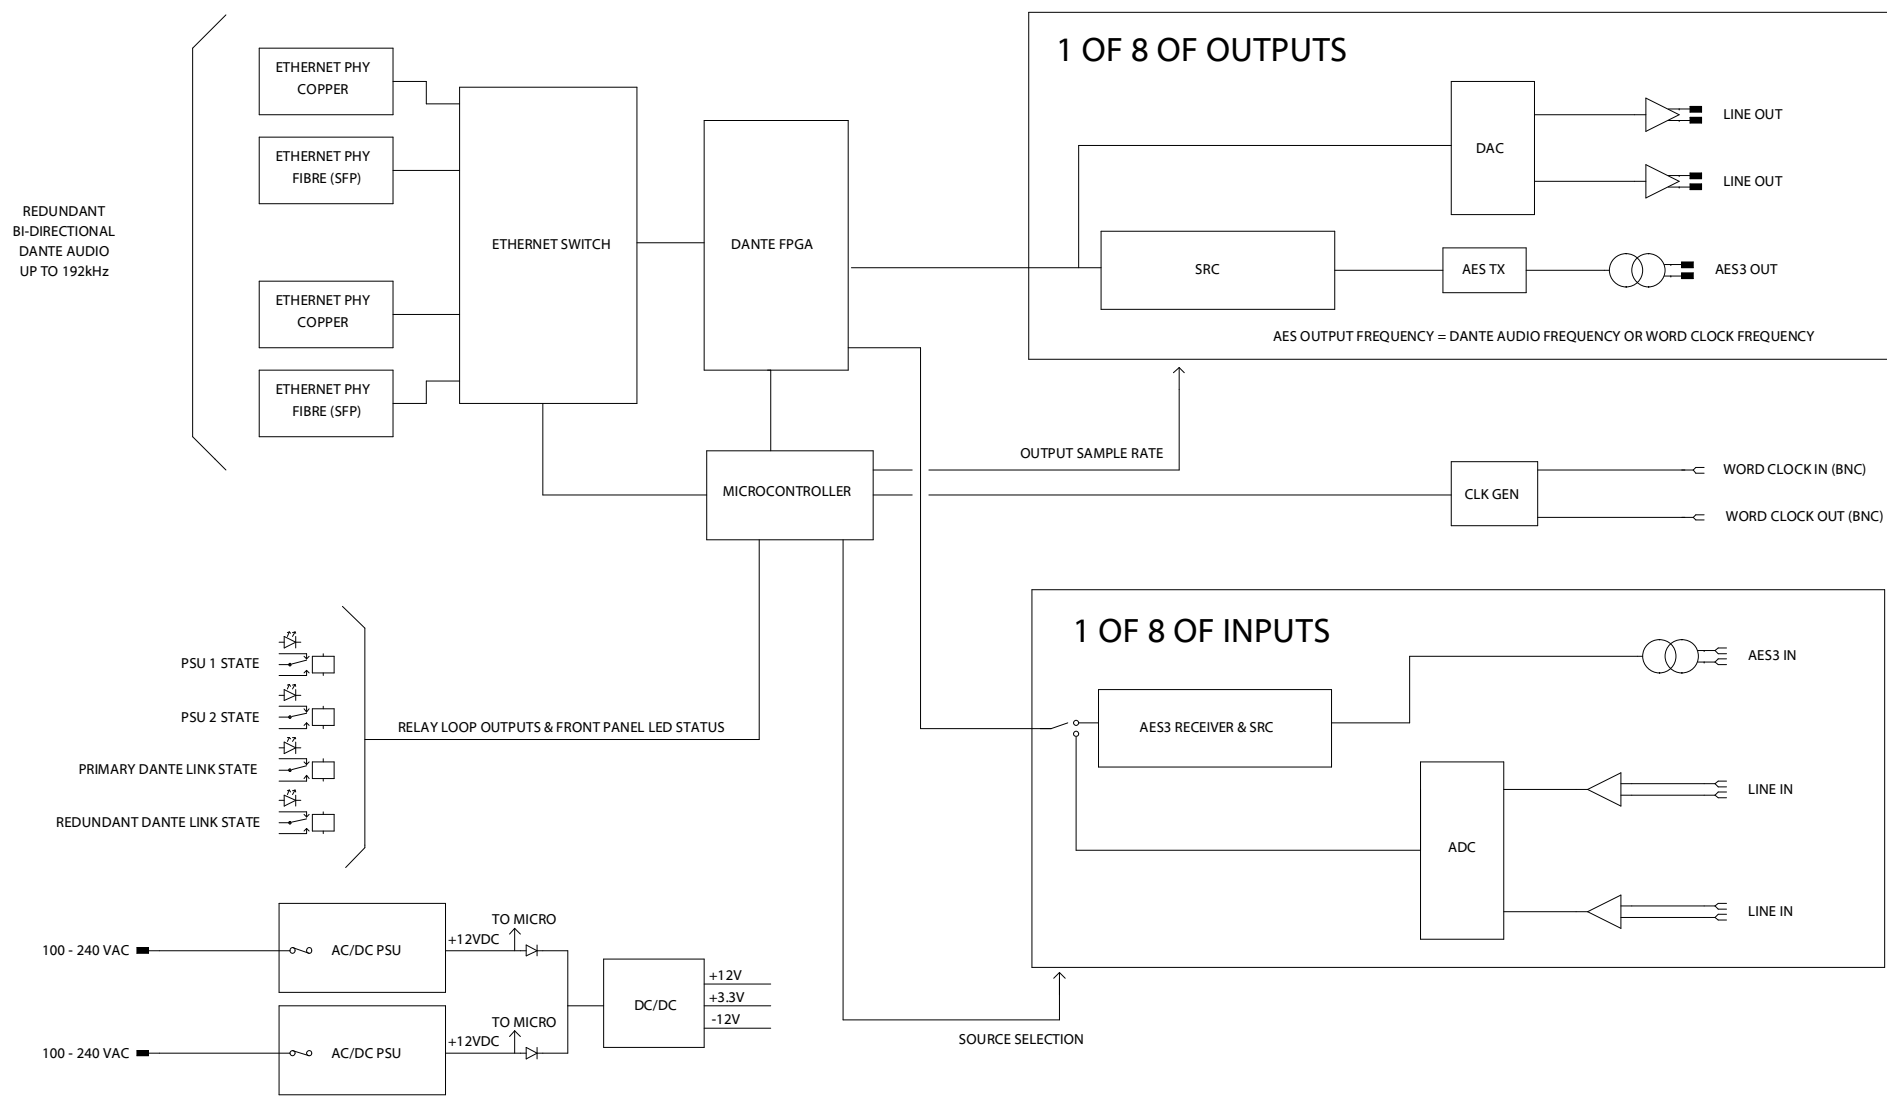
REDUNDANT
BI-DIRECTIONAL
DANTE AUDIO
UP TO 192kHz

ETHERNET PHY
COPPER

ETHERNET PHY
FIBRE (SFP)

ETHERNET PHY
COPPER

ETHERNET PHY
FIBRE (SFP)

ETHERNET SWITCH

DANTE FPGA

MICROCONTROLLER

1 OF 8 OF OUTPUTS

DAC

LINE OUT

LINE OUT

SRC

AES TX

AES3 OUT

AES OUTPUT FREQUENCY = DANTE AUDIO FREQUENCY OR WORD CLOCK FREQUENCY

OUTPUT SAMPLE RATE

CLK GEN

WORD CLOCK IN (BNC)

WORD CLOCK OUT (BNC)

1 OF 8 OF INPUTS

AES3 IN

AES3 RECEIVER & SRC

ADC

LINE IN

LINE IN

PSU 1 STATE

PSU 2 STATE

PRIMARY DANTE LINK STATE

REDUNDANT DANTE LINK STATE

RELAY LOOP OUTPUTS & FRONT PANEL LED STATUS

100 - 240 VAC

AC/DC PSU

+12VDC

TO MICRO

100 - 240 VAC

AC/DC PSU

+12VDC

TO MICRO

DC/DC

+12V
+3.3V
-12V

SOURCE SELECTION